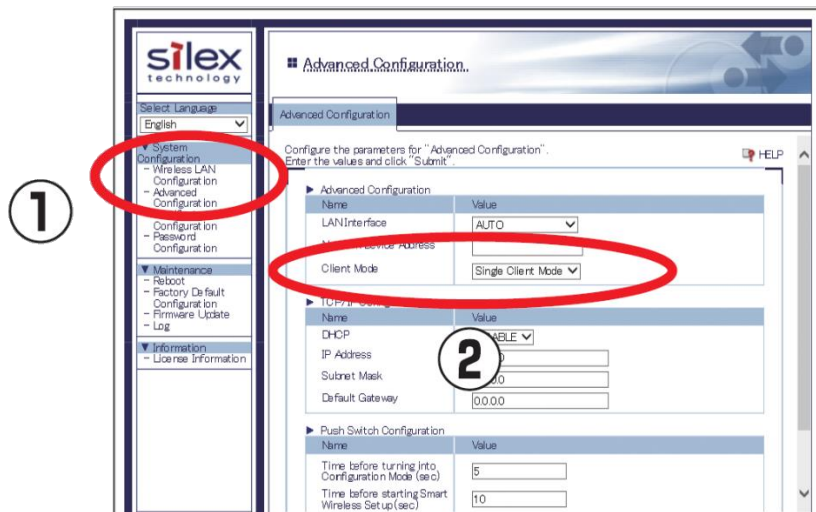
①

silex technology

Select Language
English

▼ System Configuration
- Wireless LAN Configuration
- Advanced Configuration
Configuration
- Password Configuration

▼ Maintenance
- Reboot
- Factory Default Configuration
- Firmware Update
- Log

▼ Information
- License Information

Advanced Configuration

Advanced Configuration

Configure the parameters for "Advanced Configuration". Enter the values and click "Submit".

HELP

▶ Advanced Configuration

| Name | Value |
|---|---|
| LAN Interface | AUTO |
| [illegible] Device Address | |
| Client Mode | Single Client Mode |

▶ TCP/IP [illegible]

| Name | Value |
|---|---|
| DHCP | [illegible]ABLE |
| IP Address | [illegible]0 |
| Subnet Mask | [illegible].0 |
| Default Gateway | 0.0.0.0 |

②

▶ Push Switch Configuration

| Name | Value |
|---|---|
| Time before turning into Configuration Mode (sec) | 5 |
| Time before starting Smart Wireless Setup(sec) | 10 |